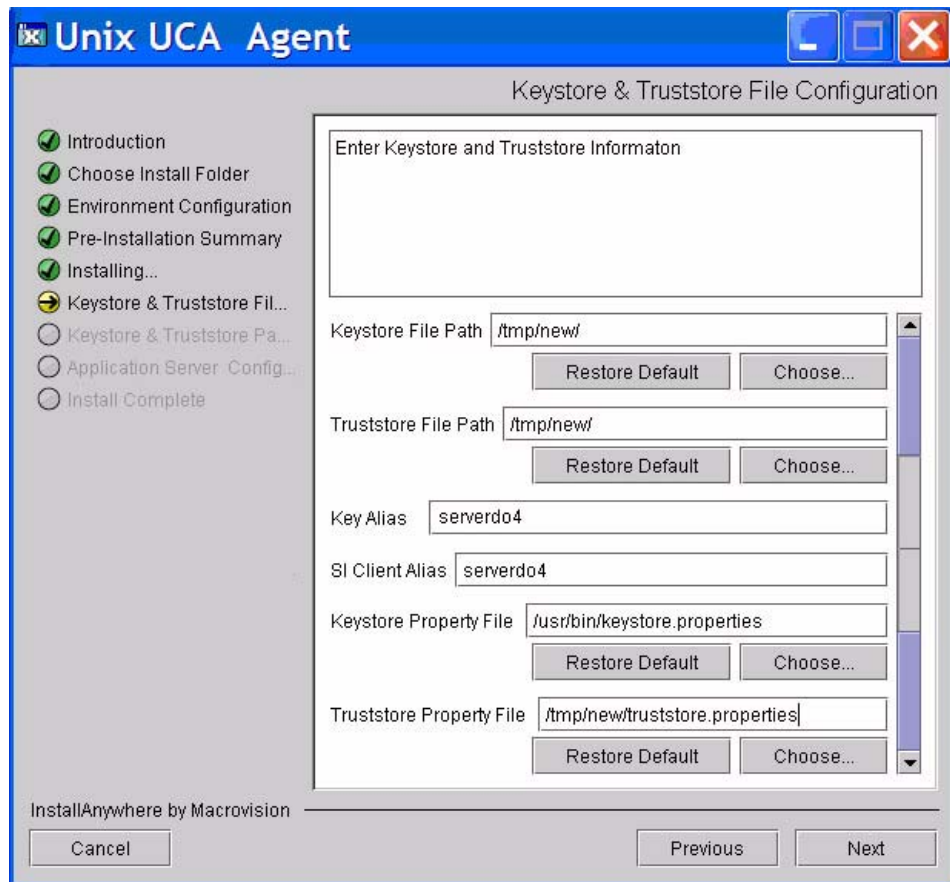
Unix UCA Agent

Keystore & Truststore File Configuration

Introduction
Choose Install Folder
Environment Configuration
Pre-Installation Summary
Installing...
Keystore & Truststore Fil...
Keystore & Truststore Pa...
Application Server Config...
Install Complete

Enter Keystore and Truststore Informaton

Keystore File Path /tmp/new/
Restore Default Choose...

Truststore File Path /tmp/new/
Restore Default Choose...

Key Alias serverdo4

SI Client Alias serverdo4

Keystore Property File /usr/bin/keystore.properties
Restore Default Choose...

Truststore Property File /tmp/new/truststore.properties
Restore Default Choose...

InstallAnywhere by Macrovision

Cancel Previous Next